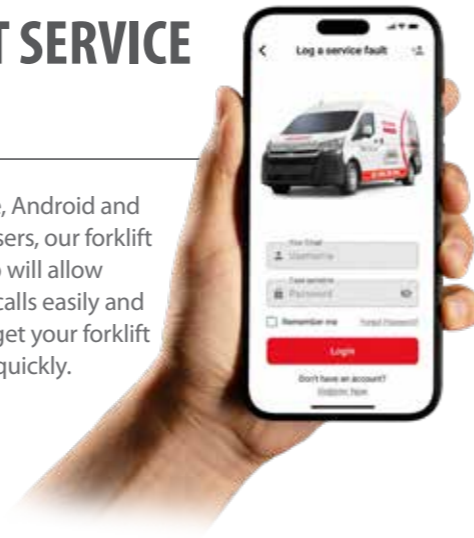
T SERVICE

e, Android and sers, our forklift will allow calls easily and get your forklift quickly.

Log a service fault

Your Email
Username

Case sensitive
Password

Remember me
Forgot Password

Login

Don't have an account?
Register Now